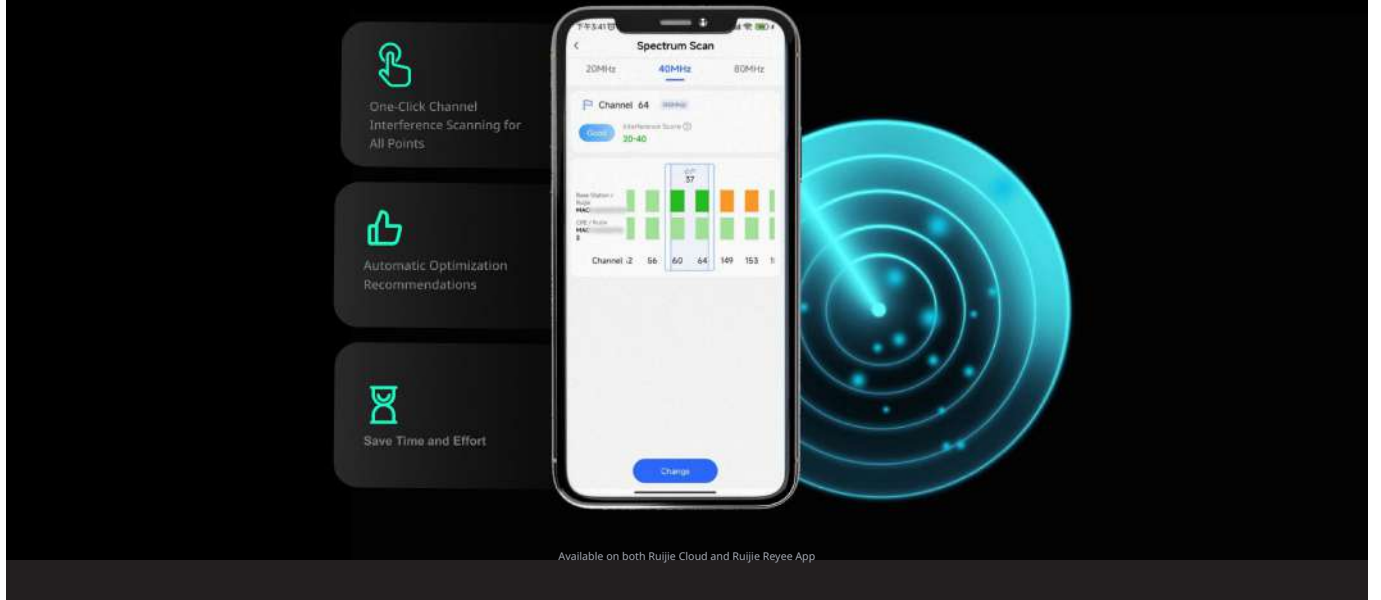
One-Click Channel Interference Scanning for All Points

Automatic Optimization Recommendations

Save Time and Effort

下午3:41

Spectrum Scan

20MHz 40MHz 80MHz

Channel 64 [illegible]

Good

Interference Score

30-40

37

Base Station / Ruijie MAC

CPE / Ruijie MAC

Channel 52 56 60 64 149 153 1

Change

Available on both Ruijie Cloud and Ruijie Reyee App